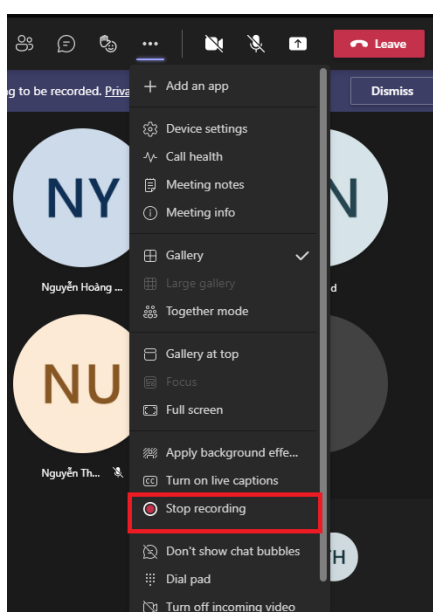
Leave

g to be recorded. Priva

Dismiss

+ Add an app

Device settings

Call health

Meeting notes

Meeting info

Gallery

Large gallery

Together mode

Gallery at top

Focus

Full screen

Apply background effe...

Turn on live captions

Stop recording

Don't show chat bubbles

Dial pad

Turn off incoming video

NY

Nguyễn Hoàng ...

N

d

NU

Nguyễn Th...

H